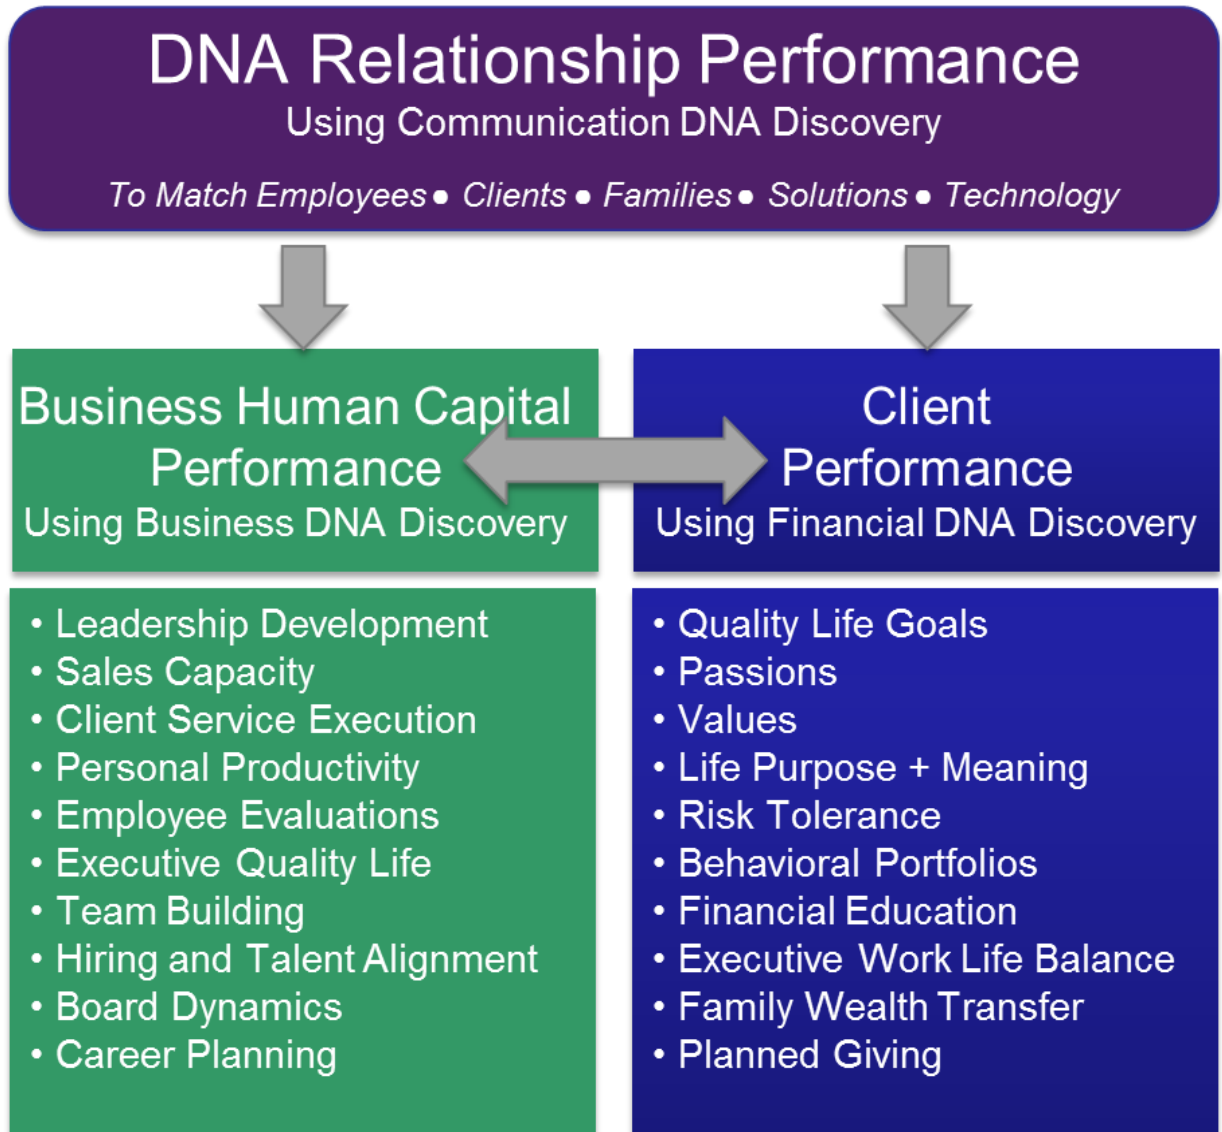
DNA Relationship Performance
Using Communication DNA Discovery

To Match Employees • Clients • Families • Solutions • Technology

Business Human Capital Performance
Using Business DNA Discovery

Client Performance
Using Financial DNA Discovery

• Leadership Development
• Sales Capacity
• Client Service Execution
• Personal Productivity
• Employee Evaluations
• Executive Quality Life
• Team Building
• Hiring and Talent Alignment
• Board Dynamics
• Career Planning

• Quality Life Goals
• Passions
• Values
• Life Purpose + Meaning
• Risk Tolerance
• Behavioral Portfolios
• Financial Education
• Executive Work Life Balance
• Family Wealth Transfer
• Planned Giving